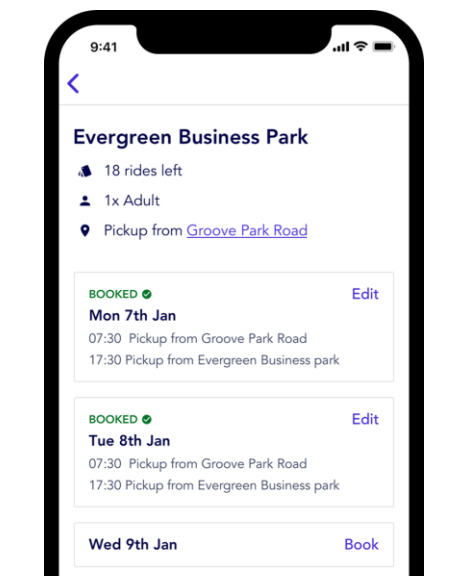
9:41

<

Evergreen Business Park

18 rides left

1x Adult

Pickup from Groove Park Road

BOOKED
Edit
Mon 7th Jan
07:30 Pickup from Groove Park Road
17:30 Pickup from Evergreen Business park

BOOKED
Edit
Tue 8th Jan
07:30 Pickup from Groove Park Road
17:30 Pickup from Evergreen Business park

Wed 9th Jan
Book